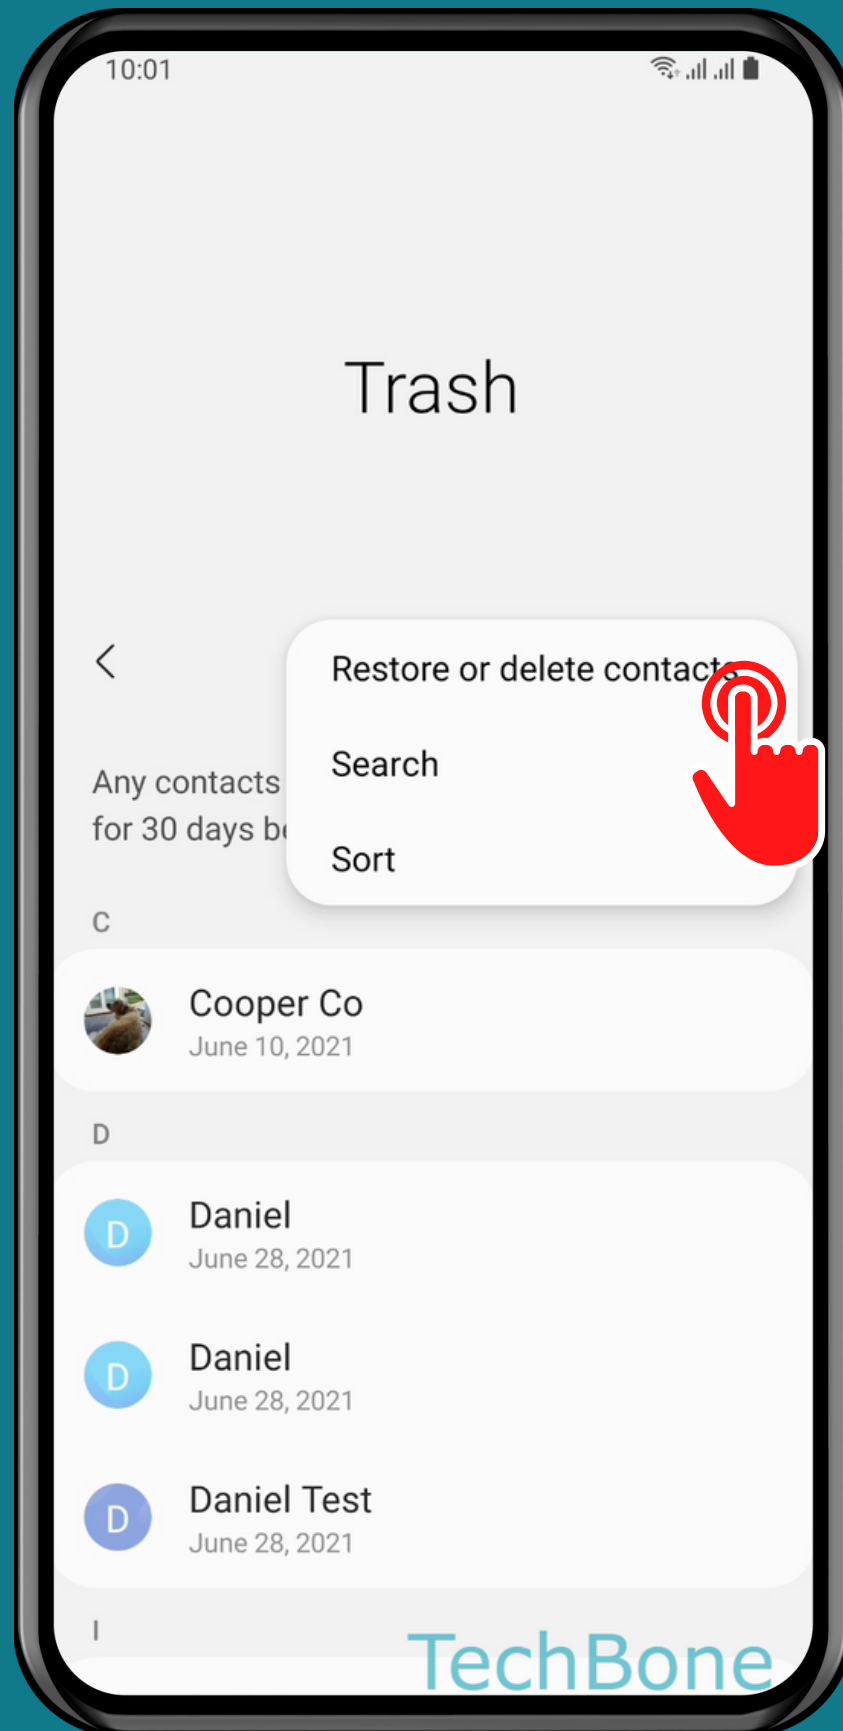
10:01

Trash

Restore or delete contacts

Search

Sort

Any contacts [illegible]
for 30 days b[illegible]

C

Cooper Co
June 10, 2021

D

D
Daniel
June 28, 2021

D
Daniel
June 28, 2021

D
Daniel Test
June 28, 2021

I

TechBone